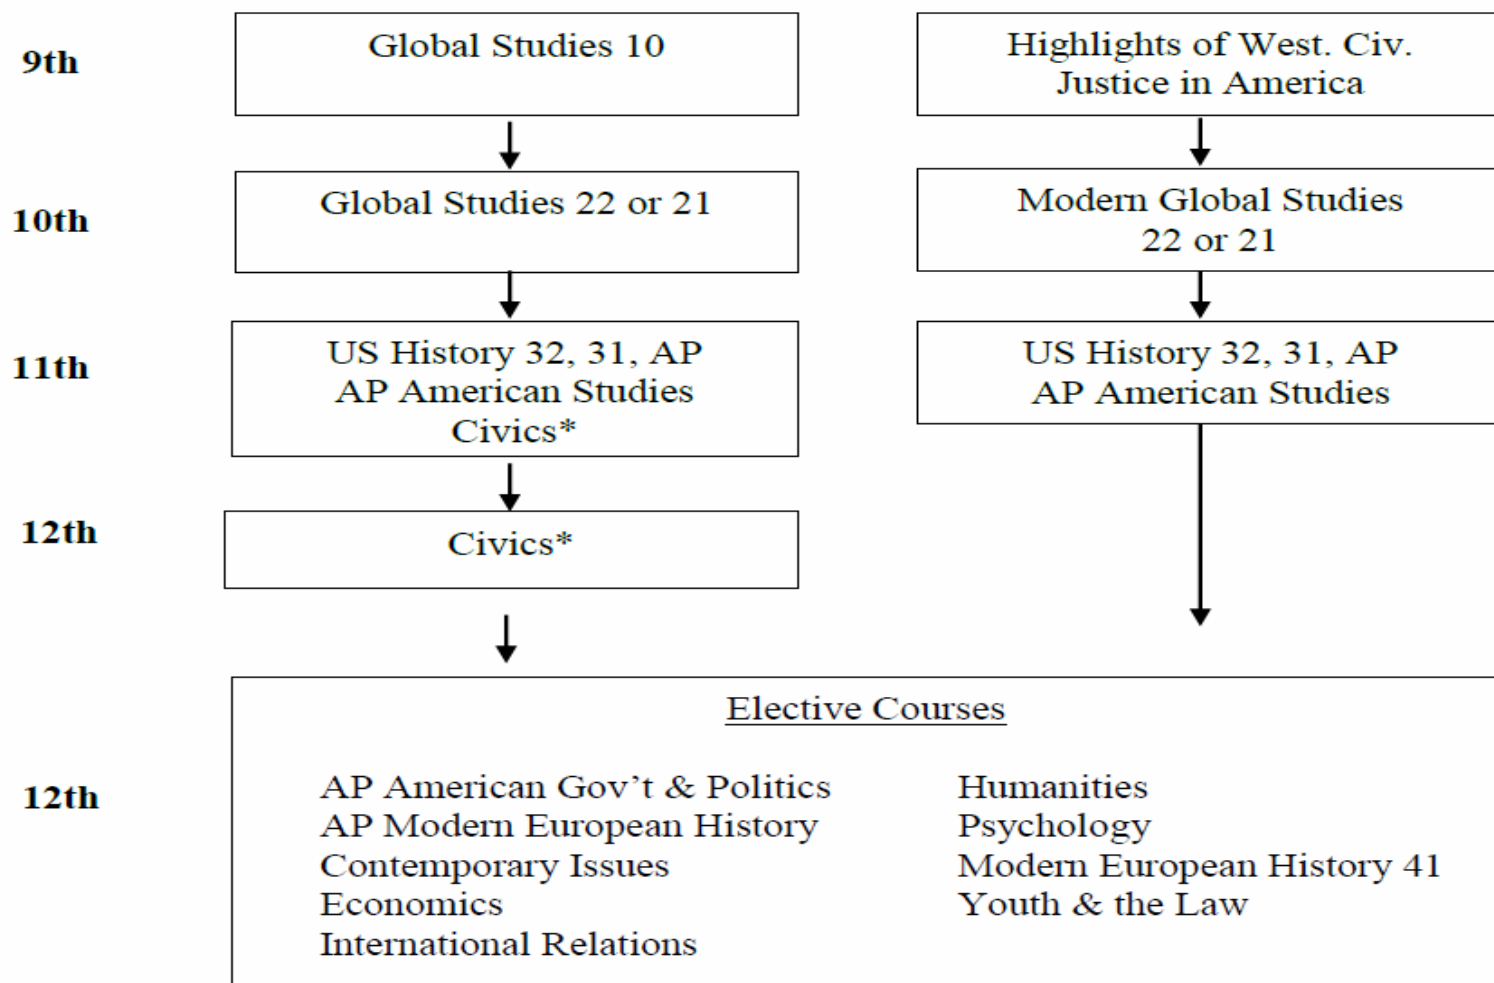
9th

Global Studies 10

Highlights of West. Civ.
Justice in America

10th

Global Studies 22 or 21

Modern Global Studies
22 or 21

11th

US History 32, 31, AP
AP American Studies
Civics*

US History 32, 31, AP
AP American Studies

12th

Civics*

12th

Elective Courses

AP American Gov't & Politics
AP Modern European History
Contemporary Issues
Economics
International Relations

Humanities
Psychology
Modern European History 41
Youth & the Law